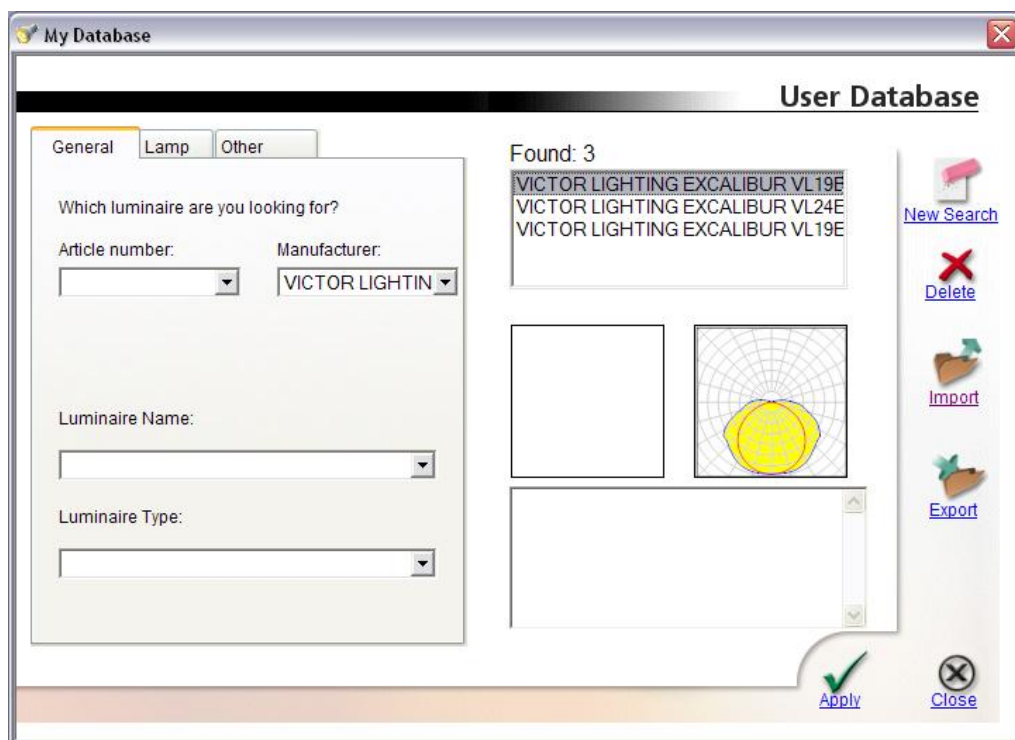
My Database

User Database

General
Lamp
Other

Which luminaire are you looking for?

Article number:

Manufacturer:

VICTOR LIGHTIN

Luminaire Name:

Luminaire Type:

Found: 3

VICTOR LIGHTING EXCALIBUR VL19E
VICTOR LIGHTING EXCALIBUR VL24E
VICTOR LIGHTING EXCALIBUR VL19E

New Search

Delete

Import

Export

Apply

Close